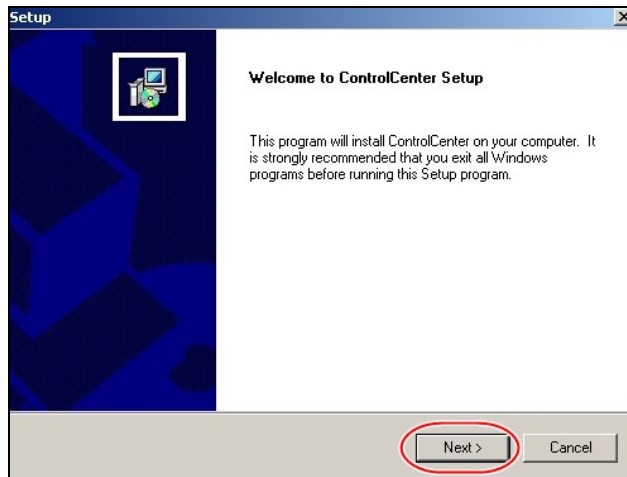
Setup

Welcome to ControlCenter Setup

This program will install ControlCenter on your computer. It is strongly recommended that you exit all Windows programs before running this Setup program.

Next >
Cancel